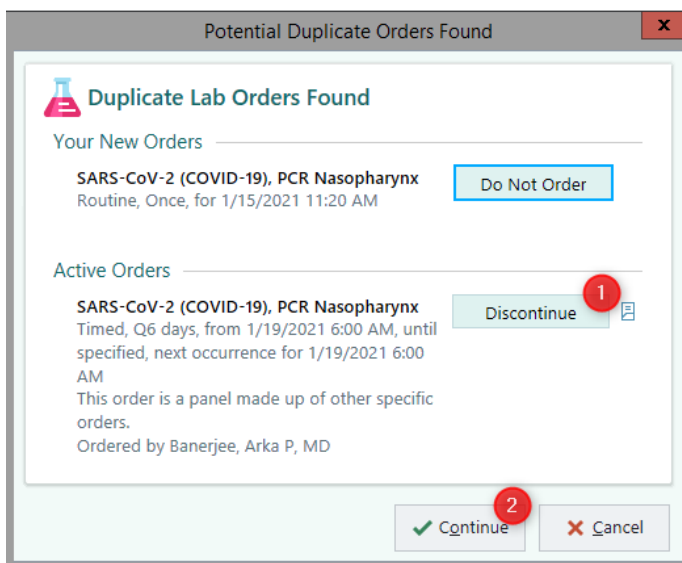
Potential Duplicate Orders Found

Duplicate Lab Orders Found

Your New Orders

SARS-CoV-2 (COVID-19), PCR Nasopharynx
Routine, Once, for 1/15/2021 11:20 AM

Do Not Order

Active Orders

SARS-CoV-2 (COVID-19), PCR Nasopharynx
Timed, Q6 days, from 1/19/2021 6:00 AM, until specified, next occurrence for 1/19/2021 6:00 AM
This order is a panel made up of other specific orders.
Ordered by Banerjee, Arka P, MD

1

Discontinue

2

Continue

Cancel